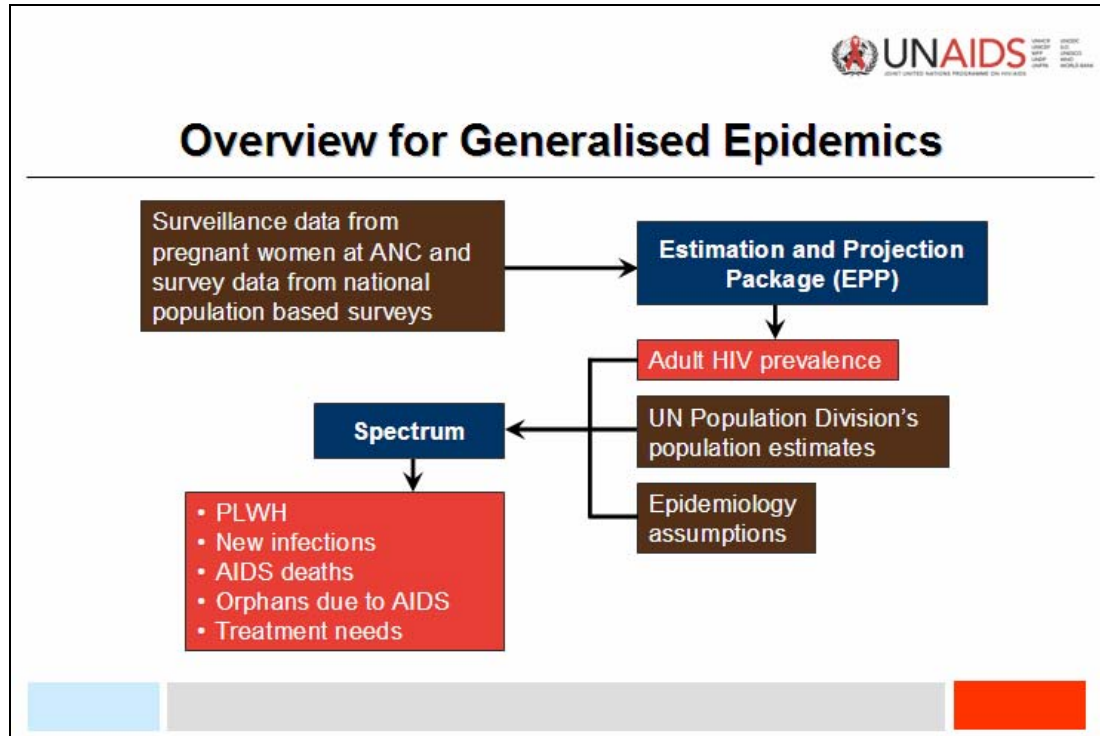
UNAIDS

JOINT UNITED NATIONS PROGRAMME ON HIV/AIDS

UNHCR UNICEF WFP UNDP UNFPA UNODC ILO UNESCO WHO WORLD BANK

Overview for Generalised Epidemics

Surveillance data from pregnant women at ANC and survey data from national population based surveys

Estimation and Projection Package (EPP)

Adult HIV prevalence

UN Population Division's population estimates

Epidemiology assumptions

Spectrum

• PLWH
• New infections
• AIDS deaths
• Orphans due to AIDS
• Treatment needs